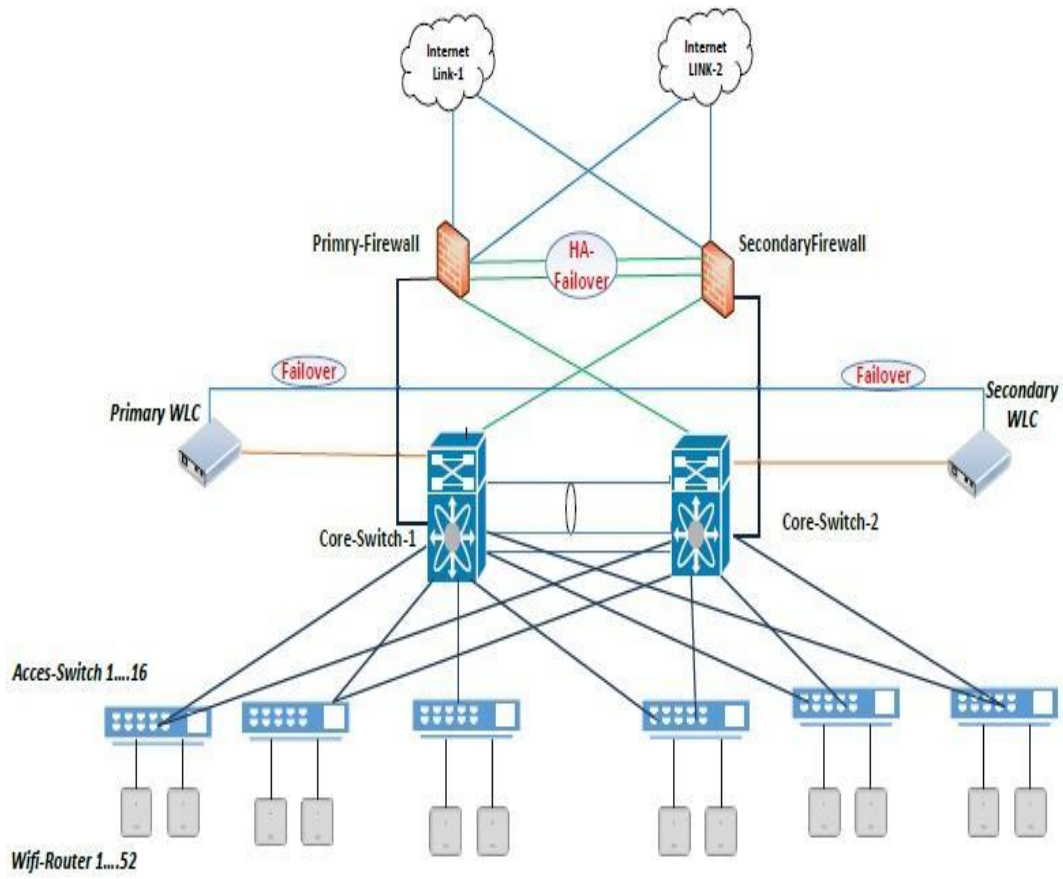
Internet Link-1

Internet LINK-2

Primry-Firewall

HA-Failover

SecondaryFirewall

Failover

Failover

Primary WLC

Secondary WLC

Core-Switch-1

Core-Switch-2

Acces-Switch 1....16

Wifi-Router 1....52